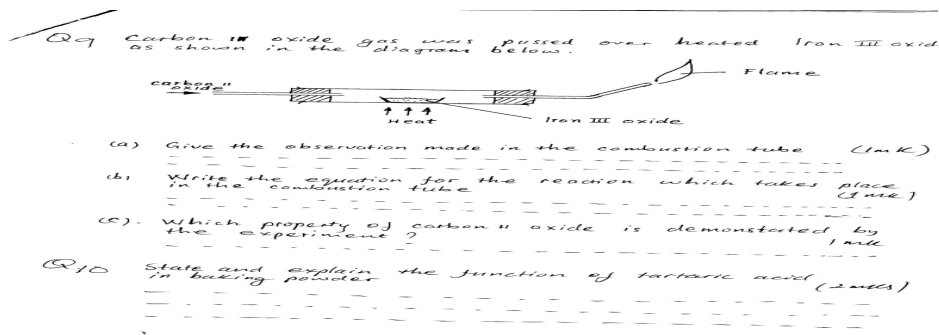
Q9 Carbon II oxide gas was passed over heated Iron III oxid as shown in the diagram below.

carbon II oxide

Flame

Heat

Iron III oxide

(a) Give the observation made in the combustion tube (1mk)

(b) Write the equation for the reaction which takes place in the combustion tube (1mk)

(c). Which property of carbon II oxide is demonstated by the experiment? 1 mk

Q10 State and explain the function of tartaric acid in baking powder (2 mks)